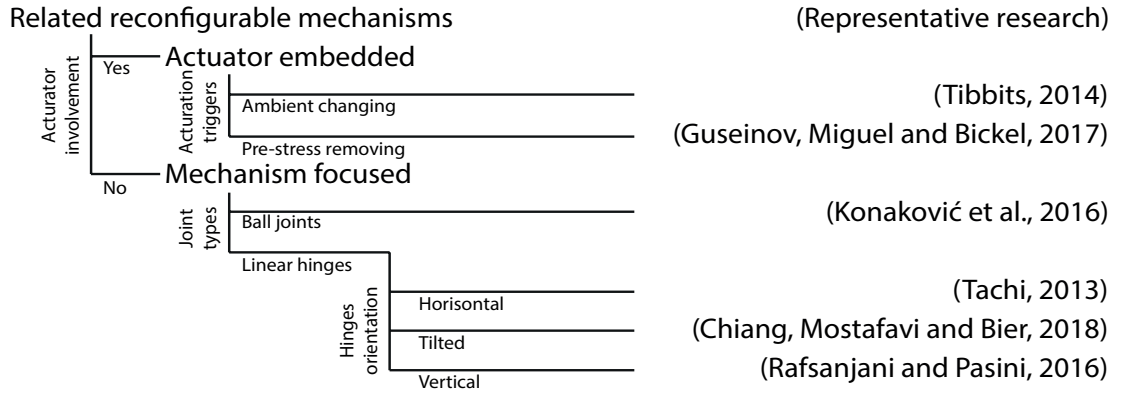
Related reconfigurable mechanisms

(Representative research)

Actuator involvement

Yes

Actuator embedded

Actuation triggers

Ambient changing

(Tibbits, 2014)

Pre-stress removing

(Guseinov, Miguel and Bickel, 2017)

No

Mechanism focused

Joint types

Ball joints

(Konaković et al., 2016)

Linear hinges

Hinges orientation

Horisontal

(Tachi, 2013)

Tilted

(Chiang, Mostafavi and Bier, 2018)

Vertical

(Rafsanjani and Pasini, 2016)